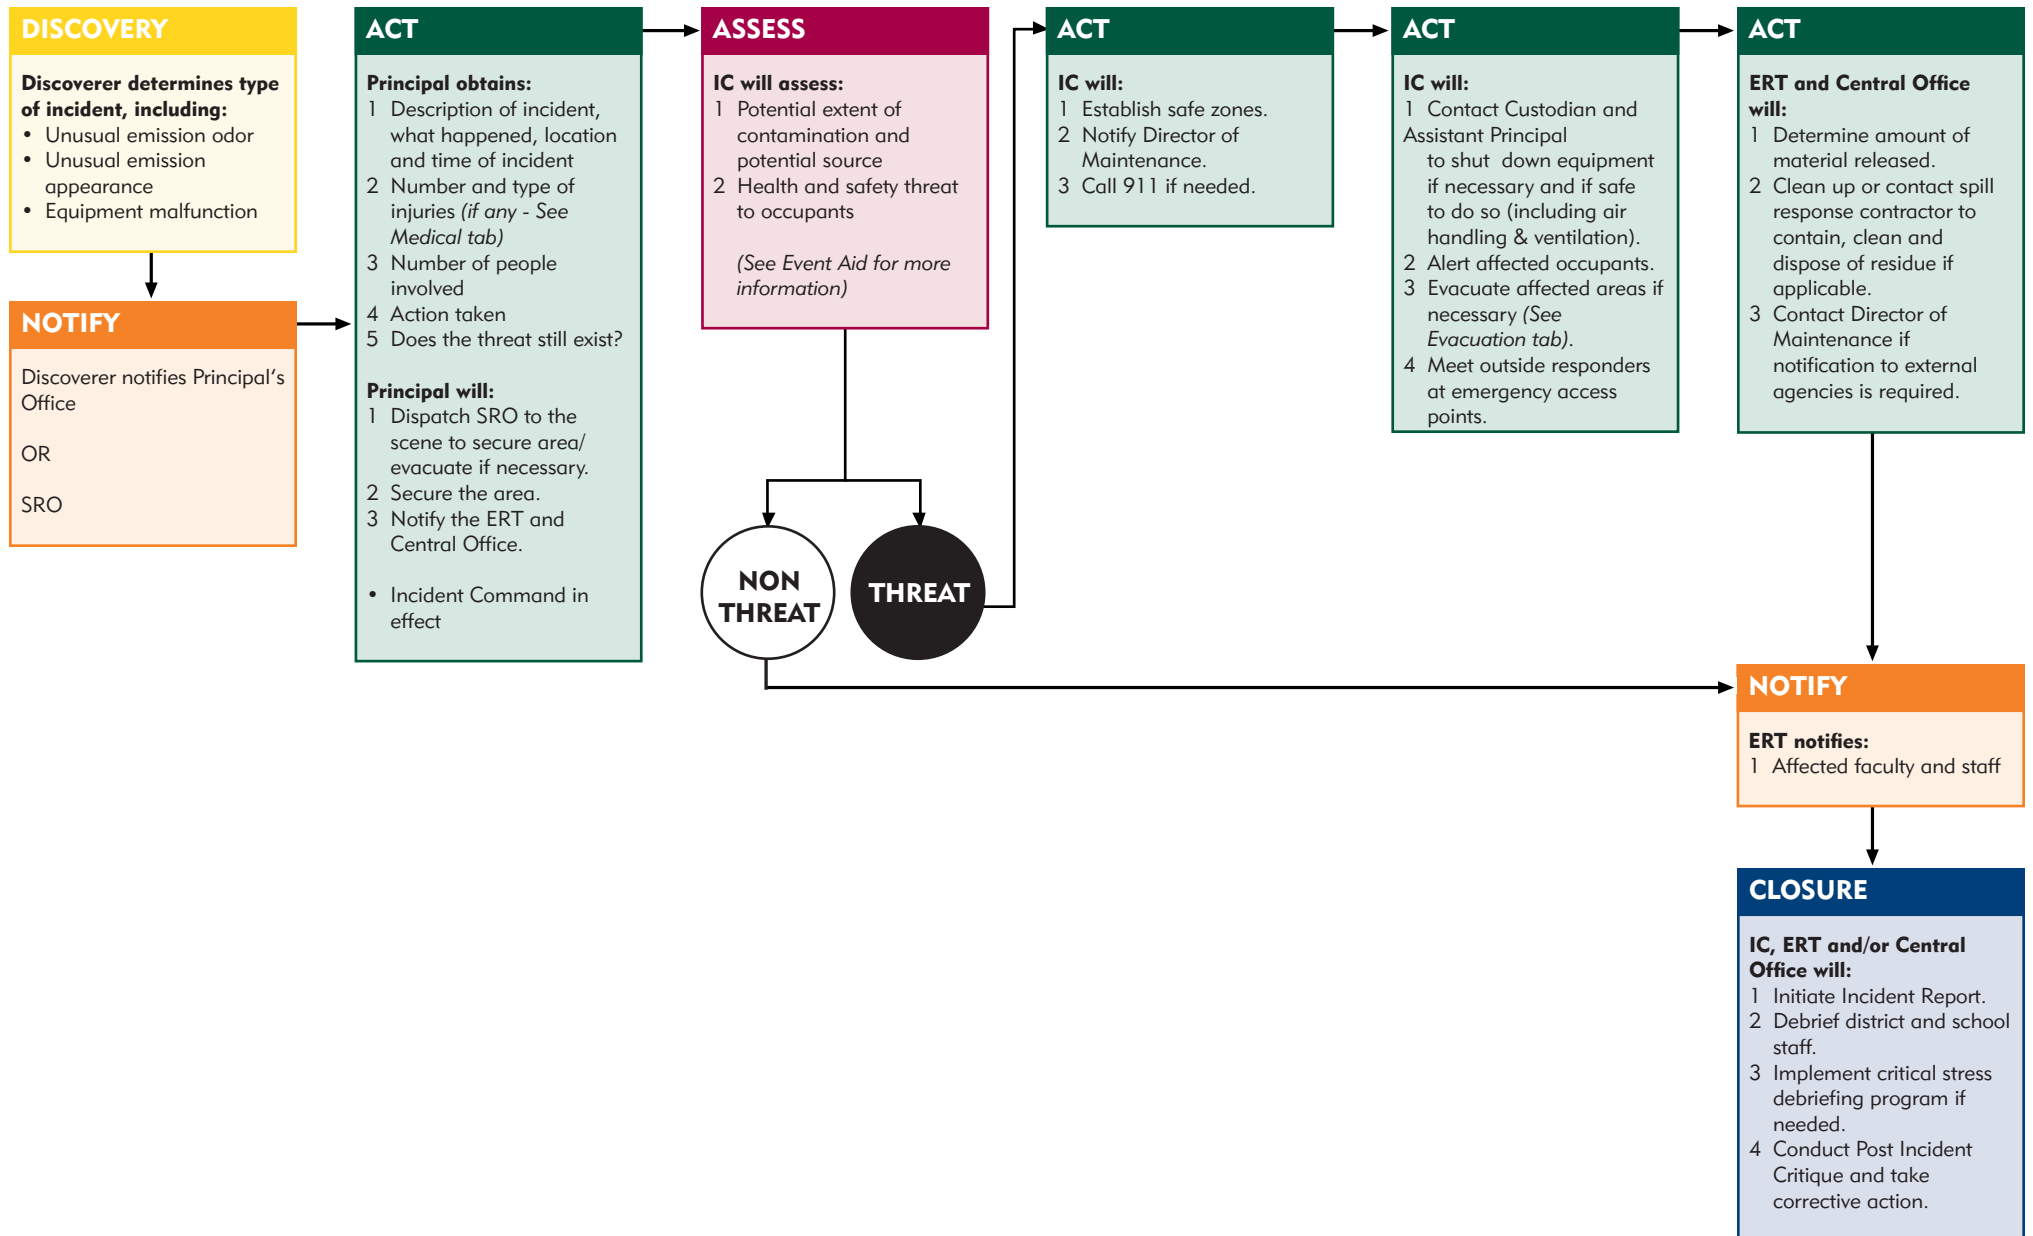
DISCOVERY

Discoverer determines type of incident, including:
• Unusual emission odor
• Unusual emission appearance
• Equipment malfunction

NOTIFY

Discoverer notifies Principal's Office

OR

SRO

ACT

Principal obtains:
1 Description of incident, what happened, location and time of incident
2 Number and type of injuries (if any - See Medical tab)
3 Number of people involved
4 Action taken
5 Does the threat still exist?

Principal will:
1 Dispatch SRO to the scene to secure area/ evacuate if necessary.
2 Secure the area.
3 Notify the ERT and Central Office.

• Incident Command in effect

ASSESS

IC will assess:
1 Potential extent of contamination and potential source
2 Health and safety threat to occupants

(See Event Aid for more information)

NON THREAT

THREAT

ACT

IC will:
1 Establish safe zones.
2 Notify Director of Maintenance.
3 Call 911 if needed.

ACT

IC will:
1 Contact Custodian and Assistant Principal to shut down equipment if necessary and if safe to do so (including air handling & ventilation).
2 Alert affected occupants.
3 Evacuate affected areas if necessary (See Evacuation tab).
4 Meet outside responders at emergency access points.

ACT

ERT and Central Office will:
1 Determine amount of material released.
2 Clean up or contact spill response contractor to contain, clean and dispose of residue if applicable.
3 Contact Director of Maintenance if notification to external agencies is required.

NOTIFY

ERT notifies:
1 Affected faculty and staff

CLOSURE

IC, ERT and/or Central Office will:
1 Initiate Incident Report.
2 Debrief district and school staff.
3 Implement critical stress debriefing program if needed.
4 Conduct Post Incident Critique and take corrective action.